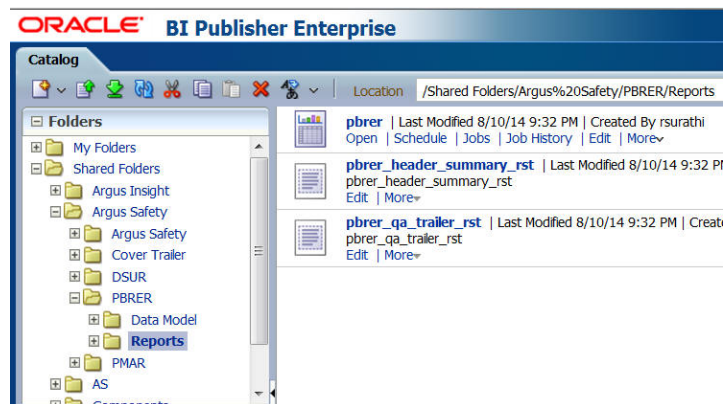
ORACLE® BI Publisher Enterprise

Catalog

Location /Shared Folders/Argus%20Safety/PBRER/Reports

Folders

My Folders
Shared Folders
Argus Insight
Argus Safety
Argus Safety
Cover Trailer
DSUR
PBRER
Data Model
Reports
PMAR
AS
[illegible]

pbrer | Last Modified 8/10/14 9:32 PM | Created By rsurathi
Open | Schedule | Jobs | Job History | Edit | More

pbrer_header_summary_rst | Last Modified 8/10/14 9:32 P
pbrer_header_summary_rst
Edit | More

pbrer_qa_trailer_rst | Last Modified 8/10/14 9:32 PM | Creat
pbrer_qa_trailer_rst
Edit | More